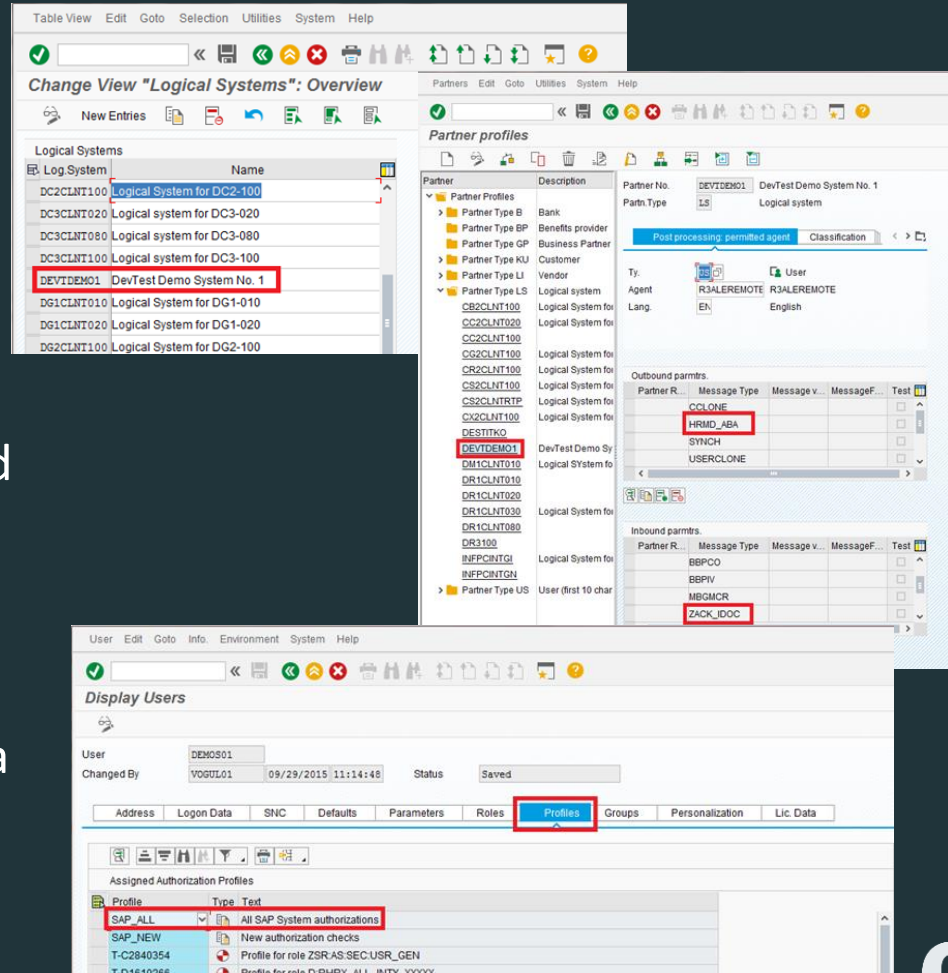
Table View Edit Goto Selection Utilities System Help

Change View "Logical Systems": Overview

New Entries

Logical Systems

| Log.System | Name |
|---|---|
| DC2CLNT100 | Logical System for DC2-100 |
| DC3CLNT020 | Logical system for DC3-020 |
| DC3CLNT080 | Logical system for DC3-080 |
| DC3CLNT100 | Logical system for DC3-100 |
| DEVTDEMO1 | DevTest Demo System No. 1 |
| DG1CLNT010 | Logical System for DG1-010 |
| DG1CLNT020 | Logical System for DG1-020 |
| DG2CLNT100 | Logical System for DG2-100 |

Partners Edit Goto Utilities System Help

Partner profiles

| Partner | Description |
|---|---|
| Partner Profiles | |
| Partner Type B | Bank |
| Partner Type BP | Benefits provider |
| Partner Type GP | Business Partner |
| Partner Type KU | Customer |
| Partner Type LI | Vendor |
| Partner Type LS | Logical system |
| CB2CLNT100 | Logical System for |
| CC2CLNT020 | Logical System for |
| CC2CLNT100 | |
| CG2CLNT100 | Logical System for |
| CR2CLNT100 | Logical System for |
| CS2CLNT100 | Logical System for |
| CS2CLNTRTP | Logical System for |
| CX2CLNT100 | Logical System for |
| DESTITKO | |
| DEVTDEMO1 | DevTest Demo Sy |
| DM1CLNT010 | Logical SYstem fo |
| DR1CLNT010 | |
| DR1CLNT020 | |
| DR1CLNT030 | Logical System for |
| DR1CLNT080 | |
| DR3100 | |
| INFPCINTGI | Logical System for |
| INFPCINTGN | |
| Partner Type US | User (first 10 char |

Partner No. DEVTDEMO1 DevTest Demo System No. 1
Partn.Type LS Logical system

Post processing: permitted agent | Classification

Ty. US User
Agent R3ALEREMOTE R3ALEREMOTE
Lang. EN English

Outbound parmtrs.

| Partner R... | Message Type | Message v... | MessageF... | Test |
|---|---|---|---|---|
| | CCLONE | | | |
| | HRMD_ABA | | | |
| | SYNCH | | | |
| | USERCLONE | | | |

Inbound parmtrs.

| Partner R... | Message Type | Message v... | MessageF... | Test |
|---|---|---|---|---|
| | BBPCO | | | |
| | BBPIV | | | |
| | MBGMCR | | | |
| | ZACK_IDOC | | | |

User Edit Goto Info. Environment System Help

Display Users

User DEMOS01
Changed By VOGUL01 09/29/2015 11:14:48 Status Saved

Address | Logon Data | SNC | Defaults | Parameters | Roles | Profiles | Groups | Personalization | Lic. Data

Assigned Authorization Profiles

| Profile | Type | Text |
|---|---|---|
| SAP_ALL | | All SAP System authorizations |
| SAP_NEW | | New authorization checks |
| T-C2840354 | | Profile for role ZSR:AS:SEC:USR_GEN |
| T-D1610266 | | Profile for role D:BHRX_ALL_INTX_XXXXX |